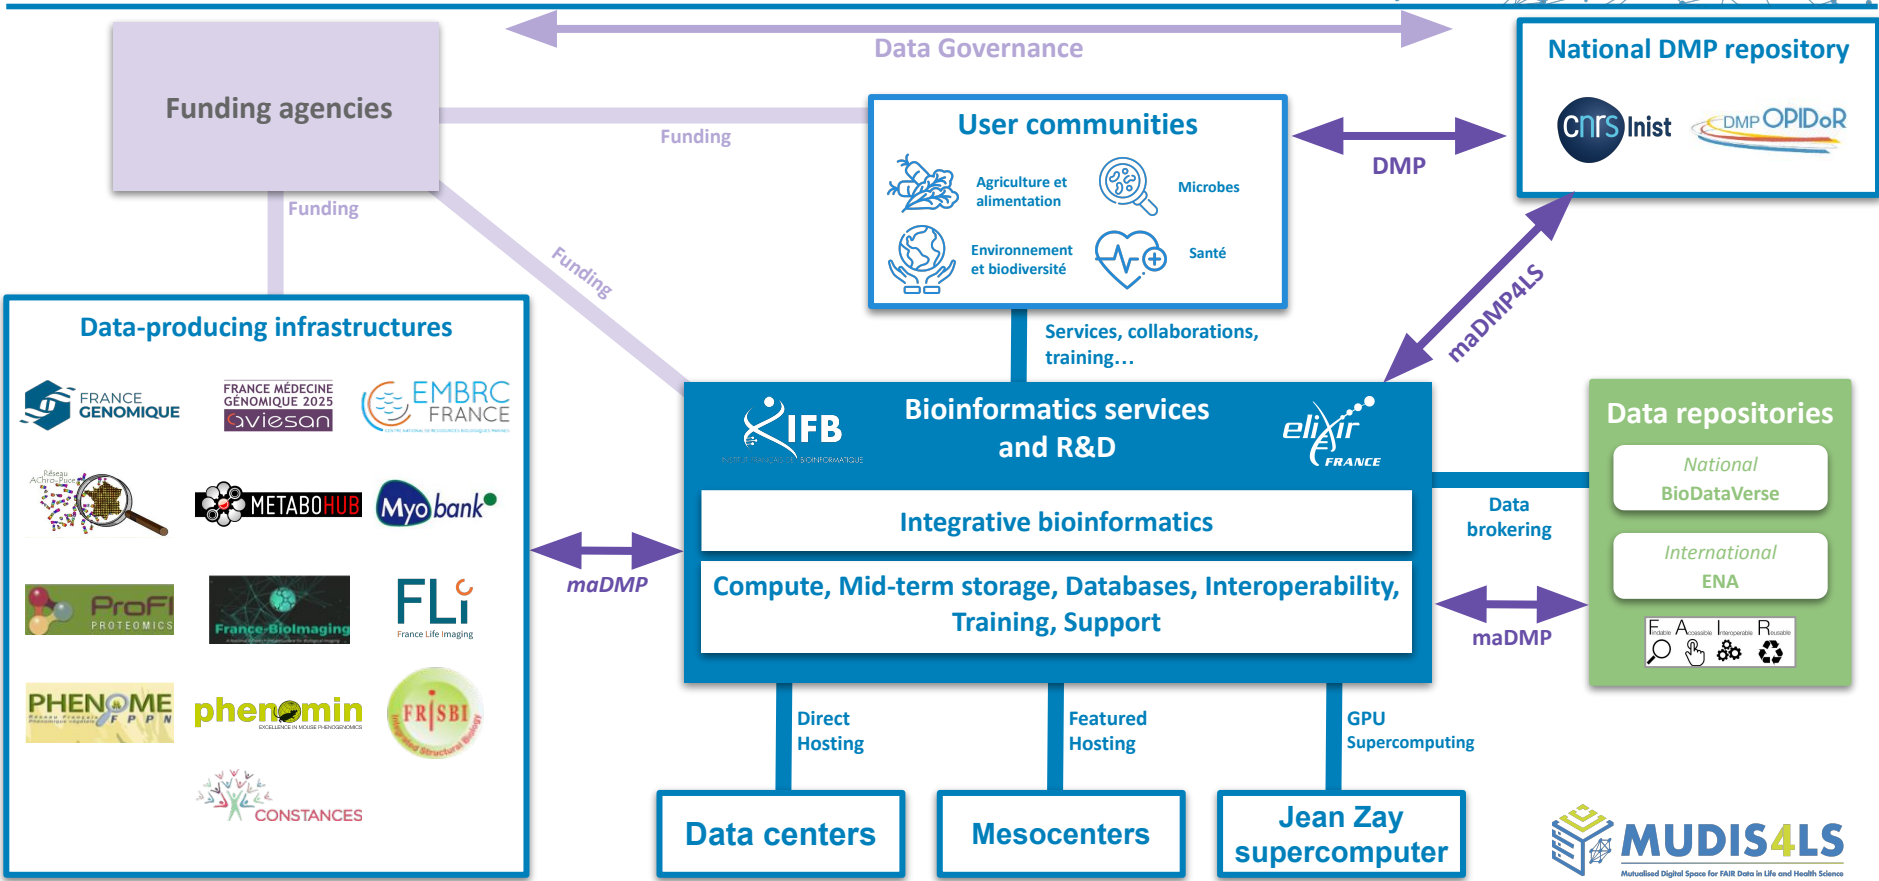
Data Governance

Funding agencies

Funding

Funding

Funding

User communities

Agriculture et alimentation

Microbes

Environnement et biodiversité

Santé

DMP

National DMP repository

cnrs Inist

DMP OPIDoR

maDMP4LS

Services, collaborations, training…

Data-producing infrastructures

FRANCE GENOMIQUE

FRANCE MÉDECINE GÉNOMIQUE 2025 aviesan

EMBRC FRANCE

Réseau Achro-Puce

METABOHUB

Myobank

ProFI PROTEOMICS

France-BioImaging

FLI France Life Imaging

PHENOME FPPN

phenomin

FRISBI Integrated Structural Biology

CONSTANCES

maDMP

IFB INSTITUT FRANÇAIS DE BIOINFORMATIQUE

Bioinformatics services and R&D

elixir FRANCE

Integrative bioinformatics

Compute, Mid-term storage, Databases, Interoperability, Training, Support

Data brokering

maDMP

Data repositories

National BioDataVerse

International ENA

Findable Accessible Interoperable Reusable

Direct Hosting

Featured Hosting

GPU Supercomputing

Data centers

Mesocenters

Jean Zay supercomputer

MUDIS4LS
Mutualised Digital Space for FAIR Data in Life and Health Science